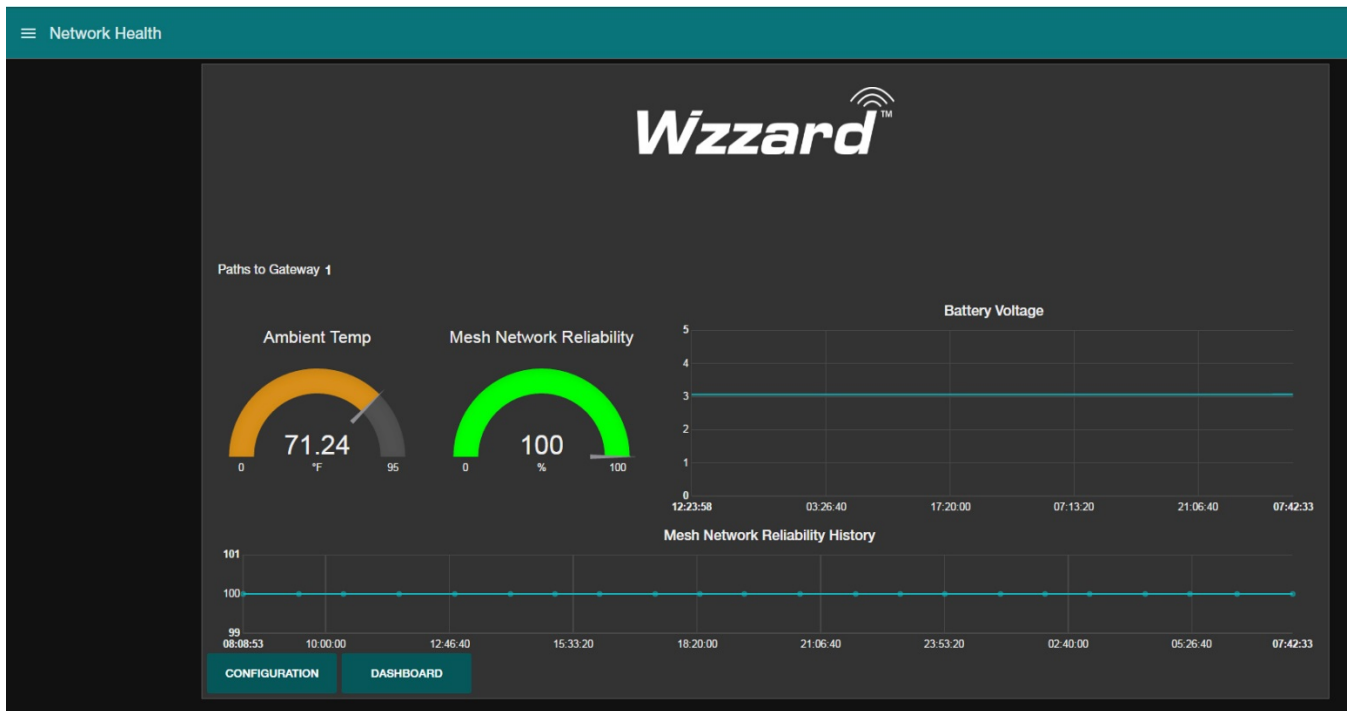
Network Health

Wzzard™

Paths to Gateway 1

Ambient Temp

71.24

0 °F 95

Mesh Network Reliability

100

0 % 100

Battery Voltage

5
4
3
2
1
0

12:23:58 03:26:40 17:20:00 07:13:20 21:06:40 07:42:33

Mesh Network Reliability History

101
100
99

08:08:53 10:00:00 12:46:40 15:33:20 18:20:00 21:06:40 23:53:20 02:40:00 05:26:40 07:42:33

CONFIGURATION DASHBOARD